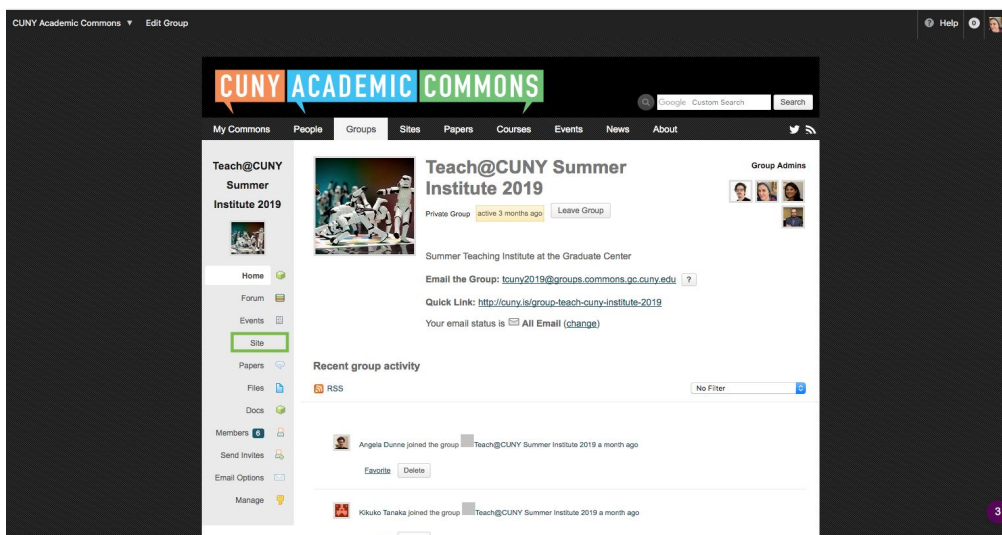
CUNY Academic Commons ▼ Edit Group

Help 0

CUNY ACADEMIC COMMONS

Google Custom Search Search

My Commons People Groups Sites Papers Courses Events News About

Teach@CUNY Summer Institute 2019

Home
Forum
Events
Site
Papers
Files
Docs
Members 6
Send Invites
Email Options
Manage

Teach@CUNY Summer Institute 2019

Private Group active 3 months ago Leave Group

Group Admins

Summer Teaching Institute at the Graduate Center

Email the Group: tcuny2019@groups.commons.gc.cuny.edu ?

Quick Link: http://cuny.is/group-teach-cuny-institute-2019

Your email status is All Email (change)

Recent group activity

RSS

No Filter

Angela Dunne joined the group Teach@CUNY Summer Institute 2019 a month ago

Favorite Delete

Kikuko Tanaka joined the group Teach@CUNY Summer Institute 2019 a month ago

3